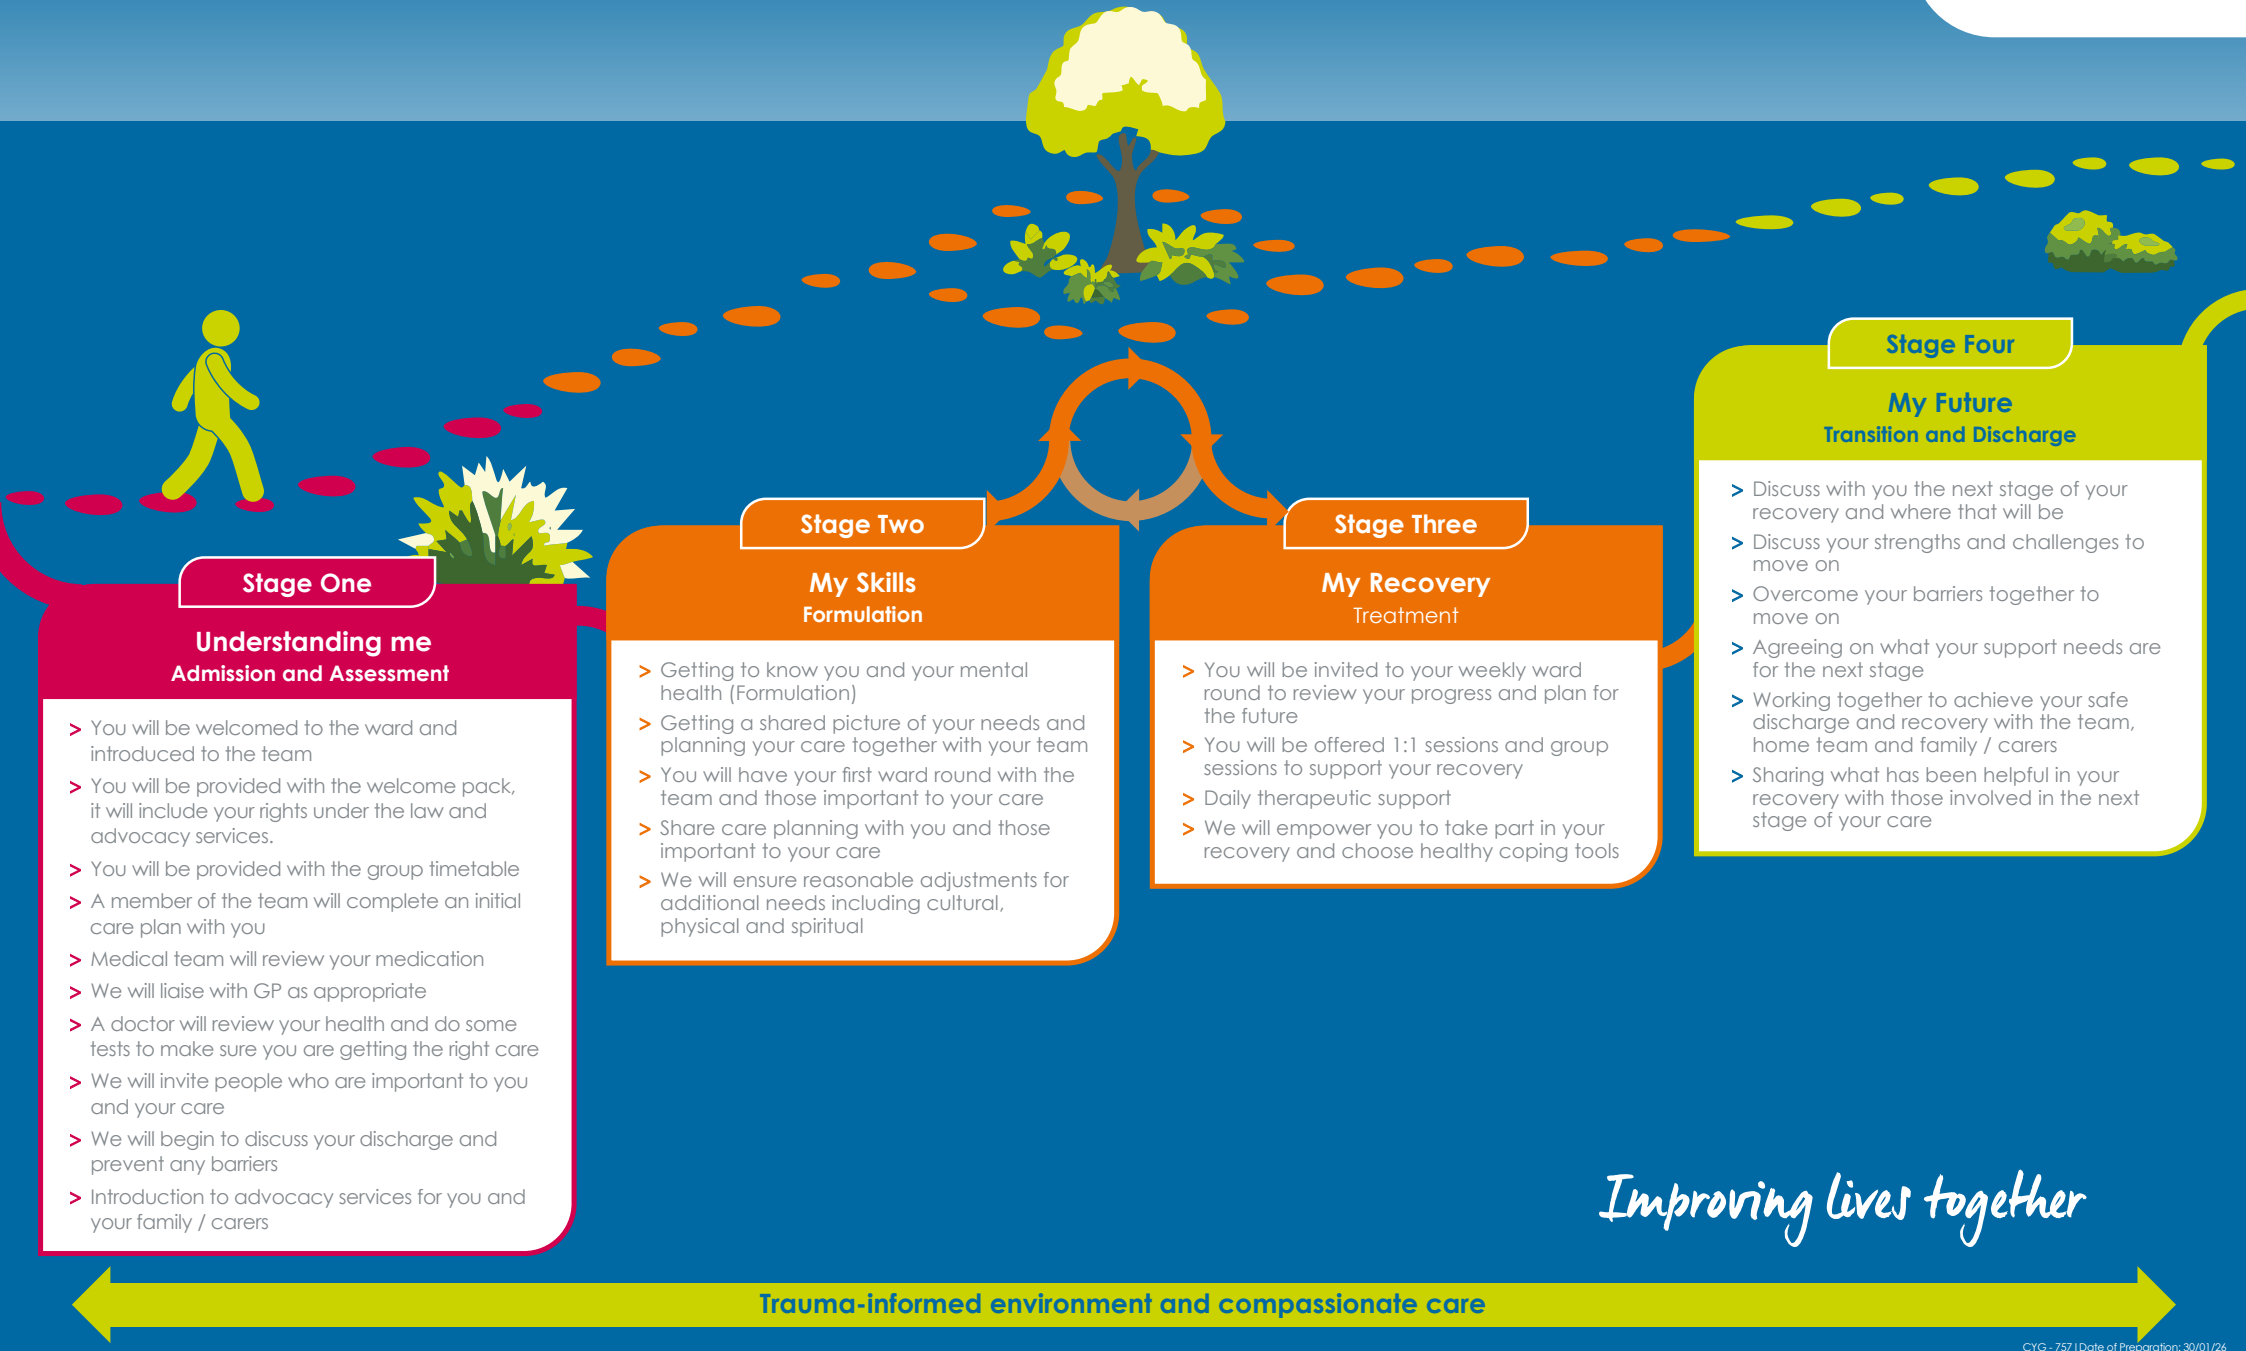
Stage One

Understanding me
Admission and Assessment

> You will be welcomed to the ward and introduced to the team
> You will be provided with the welcome pack, it will include your rights under the law and advocacy services.
> You will be provided with the group timetable
> A member of the team will complete an initial care plan with you
> Medical team will review your medication
> We will liaise with GP as appropriate
> A doctor will review your health and do some tests to make sure you are getting the right care
> We will invite people who are important to you and your care
> We will begin to discuss your discharge and prevent any barriers
> Introduction to advocacy services for you and your family / carers

Stage Two

My Skills
Formulation

> Getting to know you and your mental health (Formulation)
> Getting a shared picture of your needs and planning your care together with your team
> You will have your first ward round with the team and those important to your care
> Share care planning with you and those important to your care
> We will ensure reasonable adjustments for additional needs including cultural, physical and spiritual

Stage Three

My Recovery
Treatment

> You will be invited to your weekly ward round to review your progress and plan for the future
> You will be offered 1:1 sessions and group sessions to support your recovery
> Daily therapeutic support
> We will empower you to take part in your recovery and choose healthy coping tools

Stage Four

My Future
Transition and Discharge

> Discuss with you the next stage of your recovery and where that will be
> Discuss your strengths and challenges to move on
> Overcome your barriers together to move on
> Agreeing on what your support needs are for the next stage
> Working together to achieve your safe discharge and recovery with the team, home team and family / carers
> Sharing what has been helpful in your recovery with those involved in the next stage of your care

Improving lives together

Trauma-informed environment and compassionate care

CYG - 757 | Date of Preparation: 30/01/26